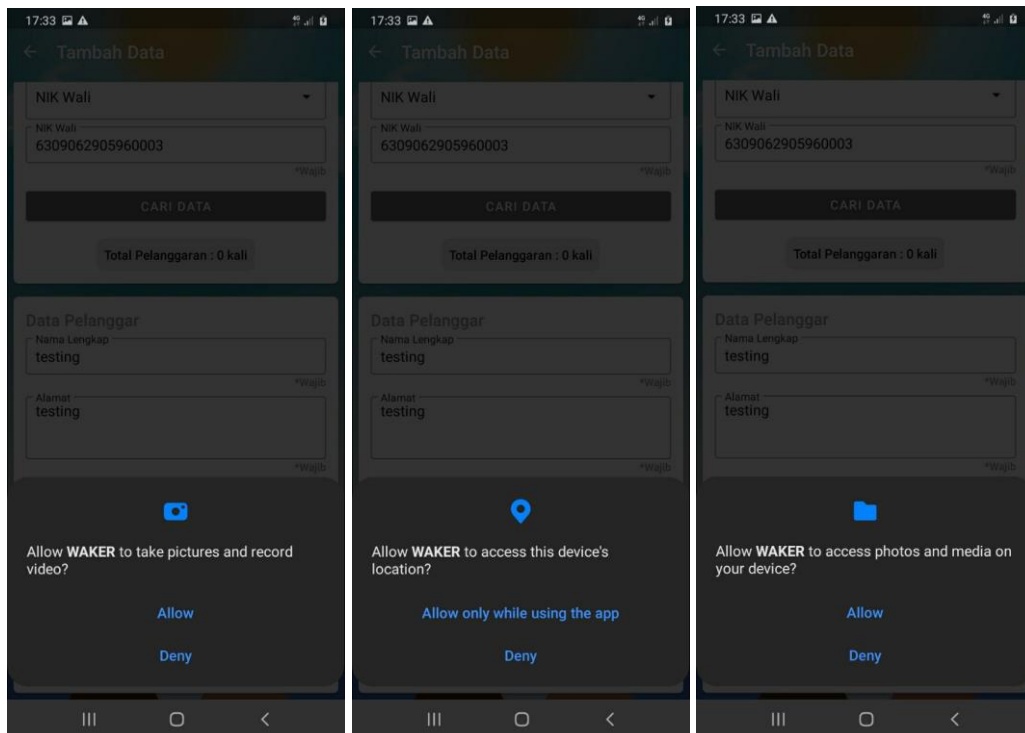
17:33

← Tambah Data

NIK Wali

NIK Wali
6309062905960003
*Wajib

CARI DATA

Total Pelanggaran : 0 kali

Data Pelanggar

Nama Lengkap
testing
*Wajib

Alamat
testing
*Wajib

Allow **WAKER** to take pictures and record video?

Allow

Deny

17:33

← Tambah Data

NIK Wali

NIK Wali
6309062905960003
*Wajib

CARI DATA

Total Pelanggaran : 0 kali

Data Pelanggar

Nama Lengkap
testing
*Wajib

Alamat
testing
*Wajib

Allow **WAKER** to access this device's location?

Allow only while using the app

Deny

17:33

← Tambah Data

NIK Wali

NIK Wali
6309062905960003
*Wajib

CARI DATA

Total Pelanggaran : 0 kali

Data Pelanggar

Nama Lengkap
testing
*Wajib

Alamat
testing
*Wajib

Allow **WAKER** to access photos and media on your device?

Allow

Deny